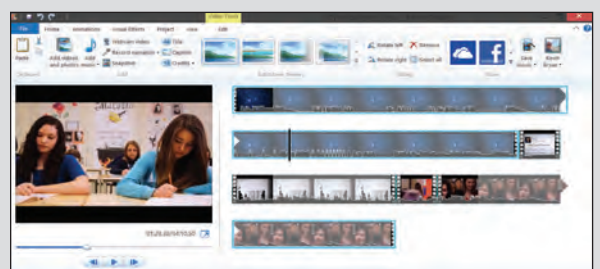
Video Tools
File Home Animations Visual Effects Project View Edit
Paste
Clipboard
Add videos and photos
Add music
Webcam video
Record narration
Snapshot
Title
Caption
Credits
Add
AutoMovie themes
Rotate left
Rotate right
Remove
Select all
Editing
Share
Save movie
Sign in